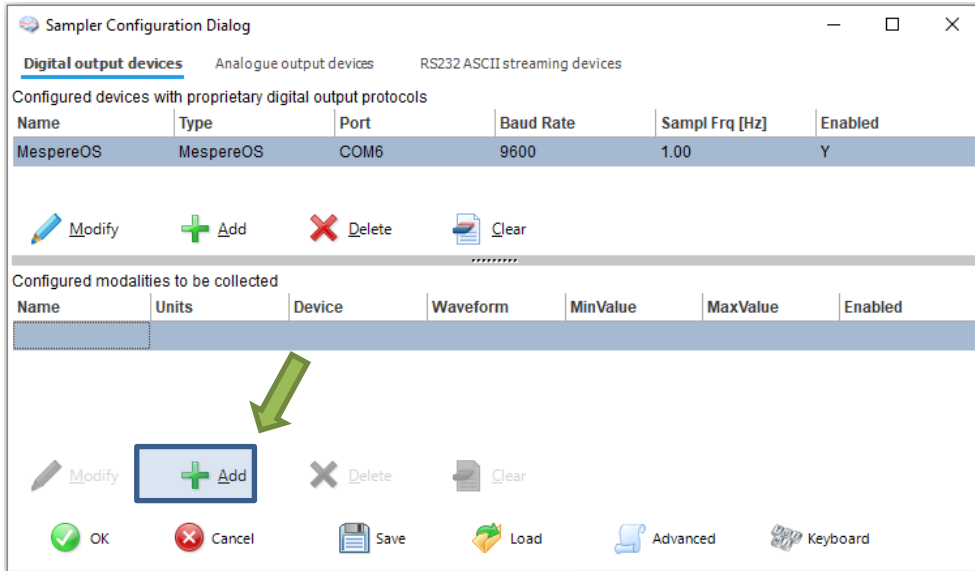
Sampler Configuration Dialog

Digital output devices Analogue output devices RS232 ASCII streaming devices

Configured devices with proprietary digital output protocols

| Name | Type | Port | Baud Rate | Sampl Frq [Hz] | Enabled |
|---|---|---|---|---|---|
| MespereOS | MespereOS | COM6 | 9600 | 1.00 | Y |

Modify Add Delete Clear

Configured modalities to be collected

| Name | Units | Device | Waveform | MinValue | MaxValue | Enabled |
|---|---|---|---|---|---|---|
| | | | | | | |

Modify Add Delete Clear

OK Cancel Save Load Advanced Keyboard